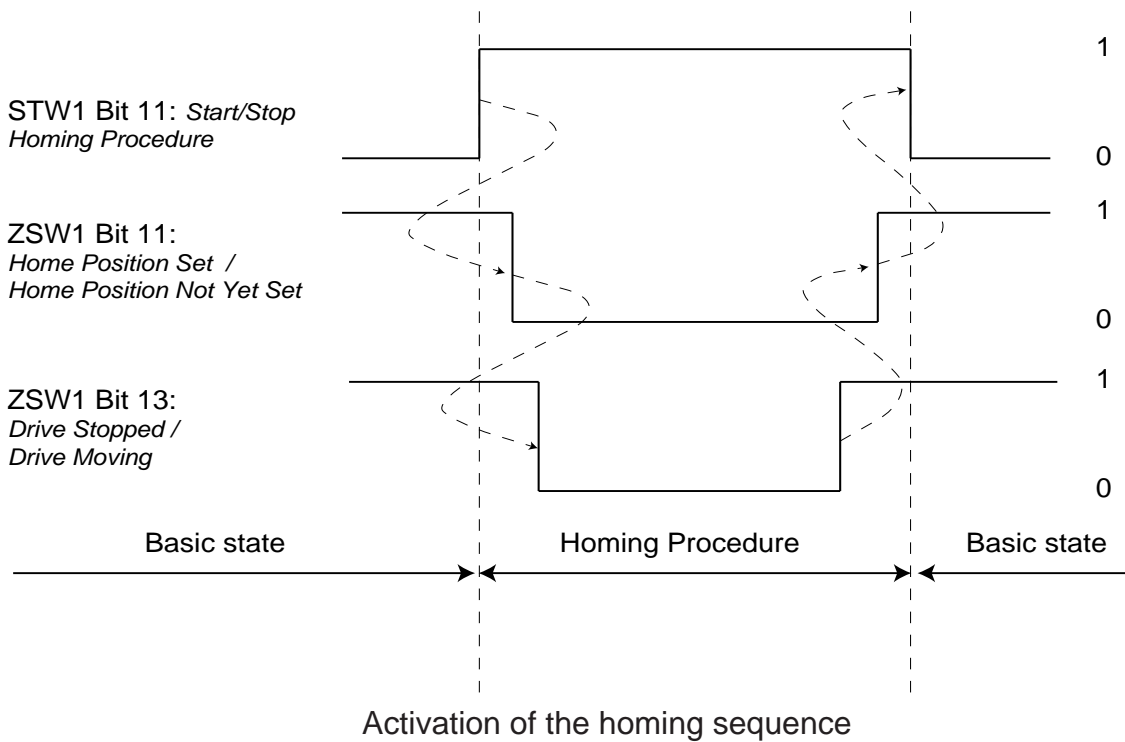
1

STW1 Bit 11: *Start/Stop Homing Procedure*

0

1

ZSW1 Bit 11: *Home Position Set / Home Position Not Yet Set*

0

1

ZSW1 Bit 13: *Drive Stopped / Drive Moving*

0

Basic state

Homing Procedure

Basic state

Activation of the homing sequence